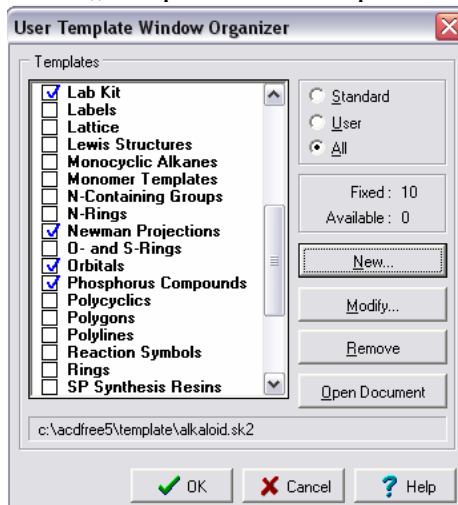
User Template Window Organizer

Templates

Lab Kit
Labels
Lattice
Lewis Structures
Monocyclic Alkanes
Monomer Templates
N-Containing Groups
N-Rings
Newman Projections
O- and S-Rings
Orbitals
Phosphorus Compounds
Polycyclics
Polygons
Polylines
Reaction Symbols
Rings
SP Synthesis Resins

Standard
User
All

Fixed : 10
Available : 0

New...
Modify...
Remove
Open Document

c:\acdfree5\template\alkaloid.sk2

OK
Cancel
Help